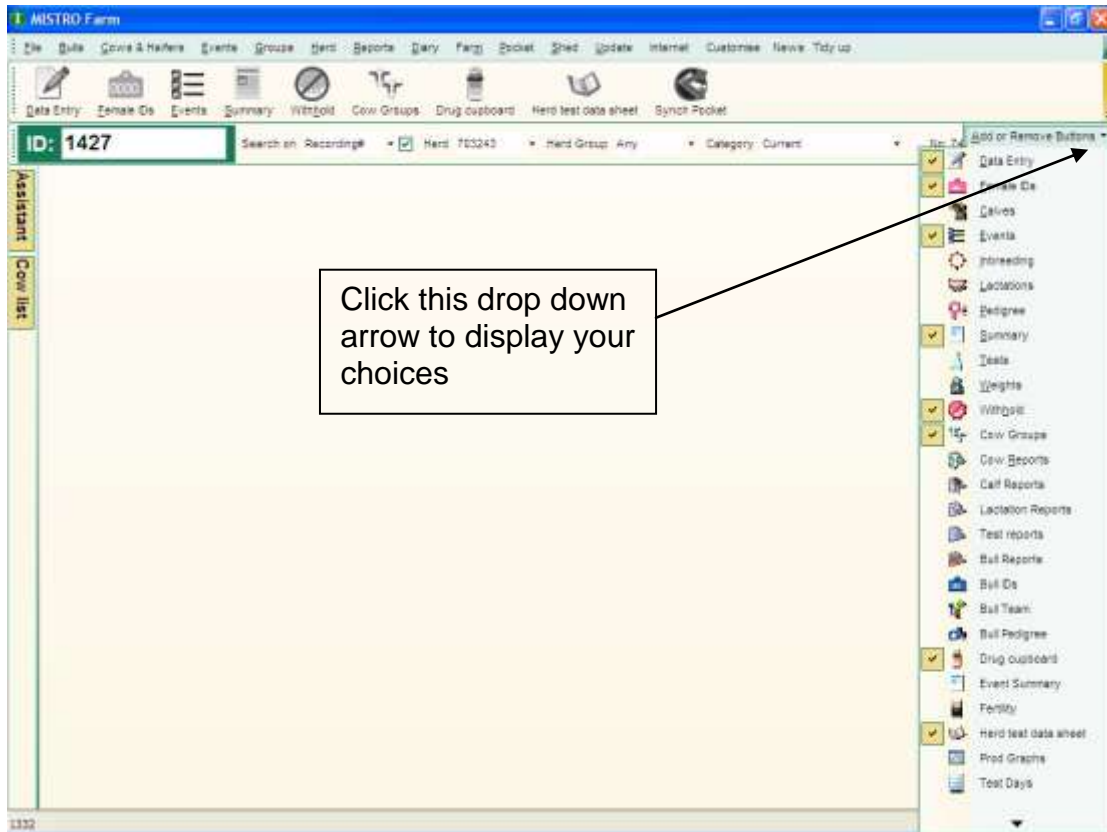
MISTRO Farm

File Bulls Cows & Heifers Events Groups Herd Reports Dairy Farm Pocket Shed Update Internet Customise News Tidy up

Data Entry Female IDs Events Summary Withhold Cow Groups Drug cupboard Herd test data sheet Synch Pocket

ID: 1427

Search on Recording# Herd 703243 Herd Group Any Category Current

Add or Remove Buttons

Data Entry
Female IDs
Calves
Events
Inbreeding
Lactations
Pedigree
Summary
Tests
Weights
Withhold
Cow Groups
Cow Reports
Calf Reports
Lactation Reports
Test reports
Bull Reports
Bull IDs
Bull Team
Bull Pedigree
Drug cupboard
Event Summary
Fertility
Herd test data sheet
Prod Graphs
Test Days

Assistant
Cow list

Click this drop down arrow to display your choices

1332